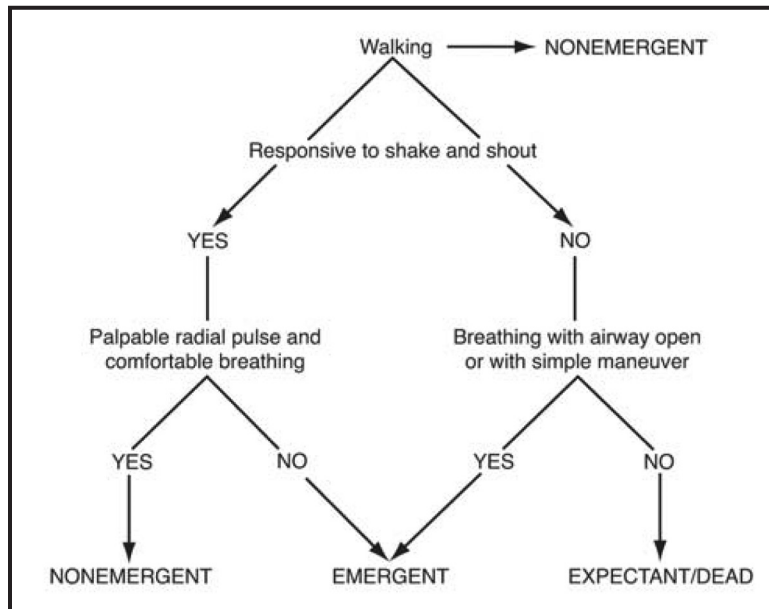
Walking NONEMERGENT

Responsive to shake and shout

YES

NO

Palpable radial pulse and comfortable breathing

Breathing with airway open or with simple maneuver

YES

NO

YES

NO

NONEMERGENT

EMERGENT

EXPECTANT/DEAD